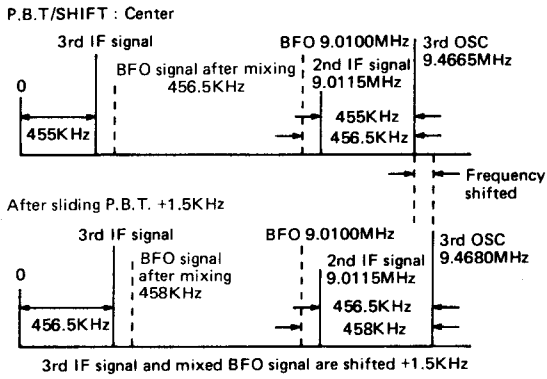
P.B.T/SHIFT : Center

3rd IF signal

BFO signal after mixing 456.5KHz

BFO 9.0100MHz

2nd IF signal 9.0115MHz

3rd OSC 9.4665MHz

0

455KHz

455KHz

456.5KHz

Frequency shifted

After sliding P.B.T. +1.5KHz

3rd IF signal

BFO signal after mixing 458KHz

BFO 9.0100MHz

2nd IF signal 9.0115MHz

3rd OSC 9.4680MHz

0

456.5KHz

456.5KHz

458KHz

3rd IF signal and mixed BFO signal are shifted +1.5KHz